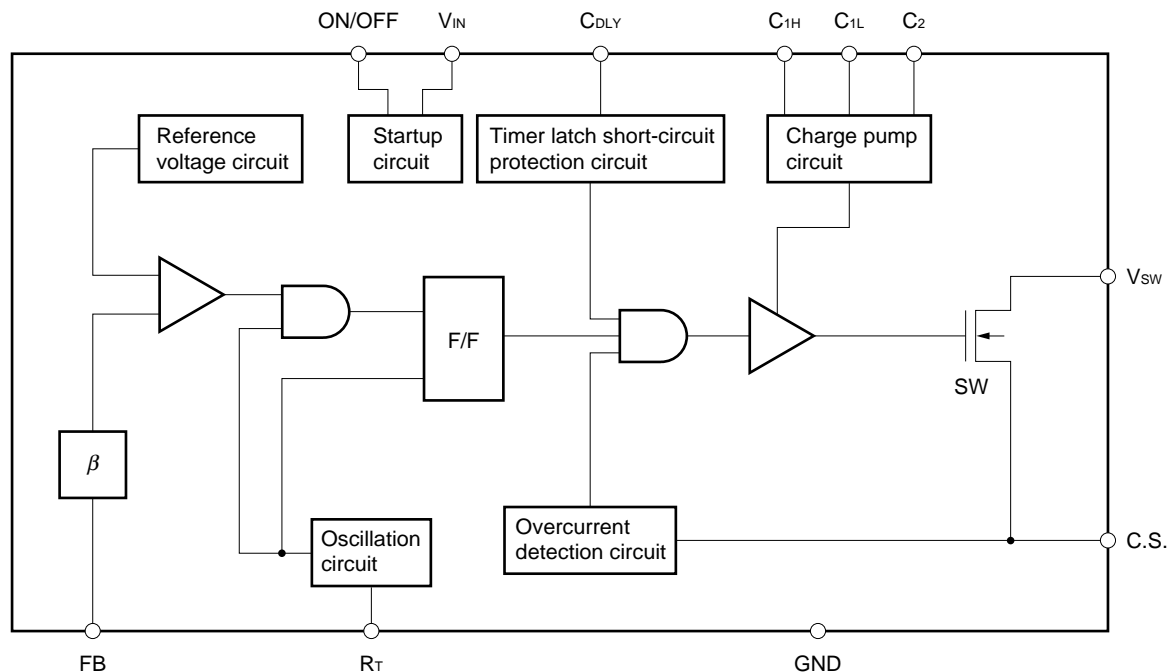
ON/OFF $V_{IN}$ $C_{DLY}$ $C_{1H}$ $C_{1L}$ $C_2$

Reference voltage circuit

Startup circuit

Timer latch short-circuit protection circuit

Charge pump circuit

F/F

$V_{SW}$

SW

$\beta$

Oscillation circuit

Overcurrent detection circuit

C.S.

FB $R_T$ GND